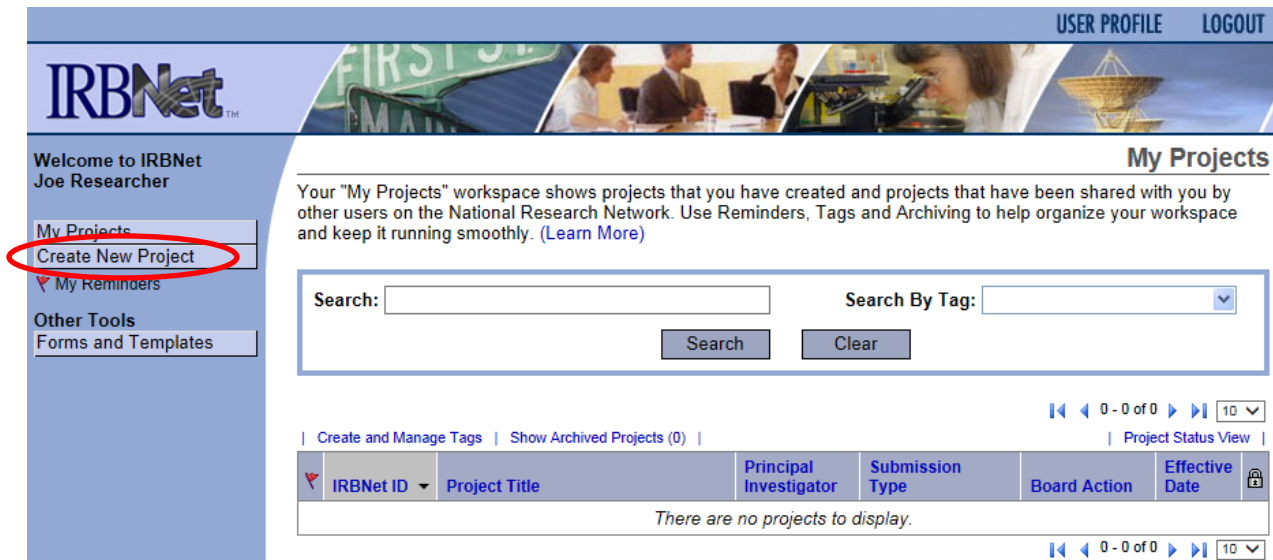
USER PROFILE LOGOUT

IRBNet™

FIRST ST
MAIN

Welcome to IRBNet
Joe Researcher

My Projects
Create New Project
My Reminders

Other Tools
Forms and Templates

My Projects

Your "My Projects" workspace shows projects that you have created and projects that have been shared with you by other users on the National Research Network. Use Reminders, Tags and Archiving to help organize your workspace and keep it running smoothly. (Learn More)

Search:
Search By Tag:
Search
Clear

0 - 0 of 0 10

| Create and Manage Tags | Show Archived Projects (0) |
| Project Status View |

| | IRBNet ID | Project Title | Principal Investigator | Submission Type | Board Action | Effective Date | |
|---|---|---|---|---|---|---|---|
| There are no projects to display. | | | | | | | |

0 - 0 of 0 10